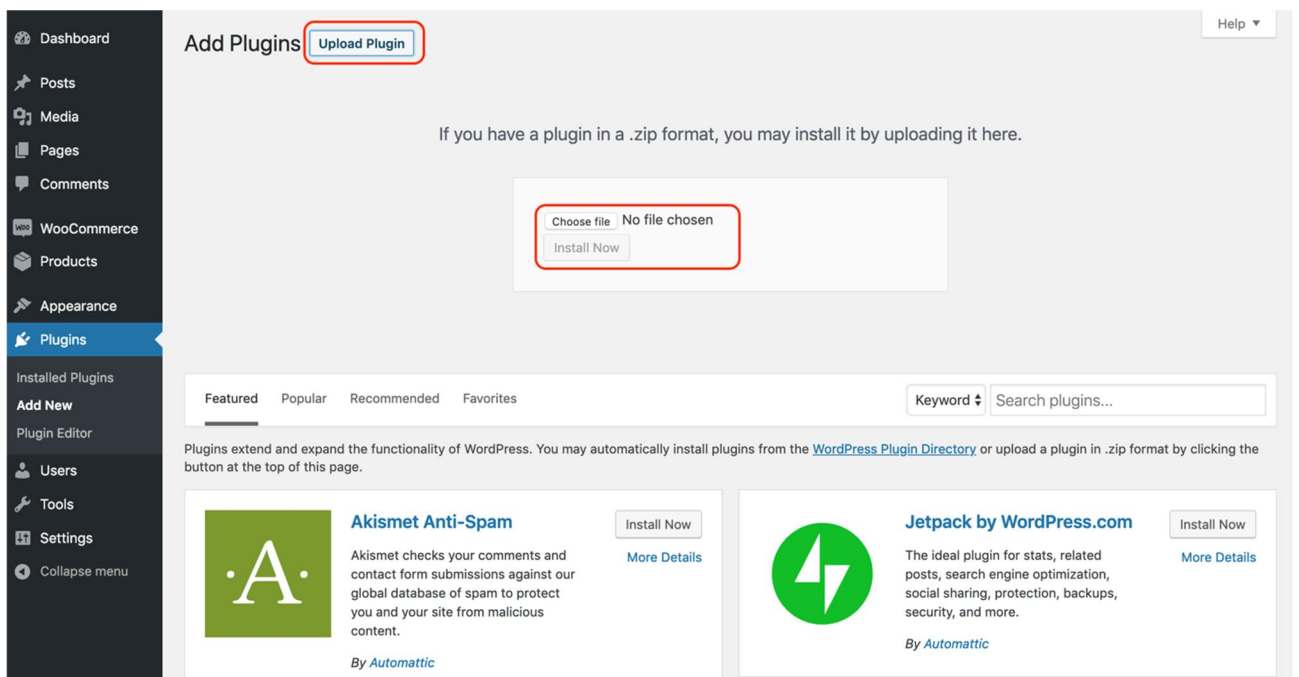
Dashboard
Posts
Media
Pages
Comments
WooCommerce
Products
Appearance
Plugins
Installed Plugins
Add New
Plugin Editor
Users
Tools
Settings
Collapse menu

Add Plugins Upload Plugin

Help ▼

If you have a plugin in a .zip format, you may install it by uploading it here.

Choose file No file chosen
Install Now

Featured Popular Recommended Favorites

Keyword Search plugins...

Plugins extend and expand the functionality of WordPress. You may automatically install plugins from the WordPress Plugin Directory or upload a plugin in .zip format by clicking the button at the top of this page.

·A·

Akismet Anti-Spam

Install Now
More Details

Akismet checks your comments and contact form submissions against our global database of spam to protect you and your site from malicious content.

By Automattic

Jetpack by WordPress.com

Install Now
More Details

The ideal plugin for stats, related posts, search engine optimization, social sharing, protection, backups, security, and more.

By Automattic